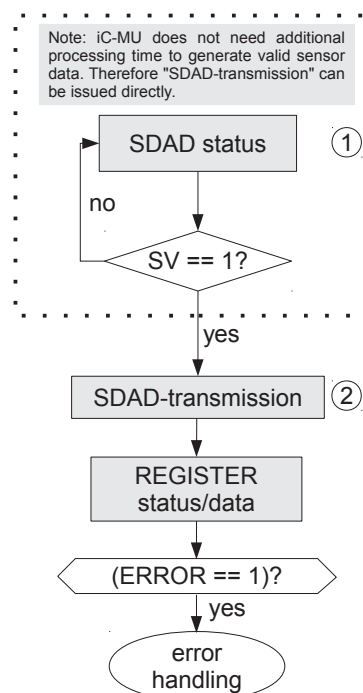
Note: iC-MU does not need additional processing time to generate valid sensor data. Therefore "SDAD-transmission" can be issued directly.

SDAD status

1

no

SV == 1?

yes

SDAD-transmission

2

REGISTER status/data

(ERROR == 1)?

yes

error handling